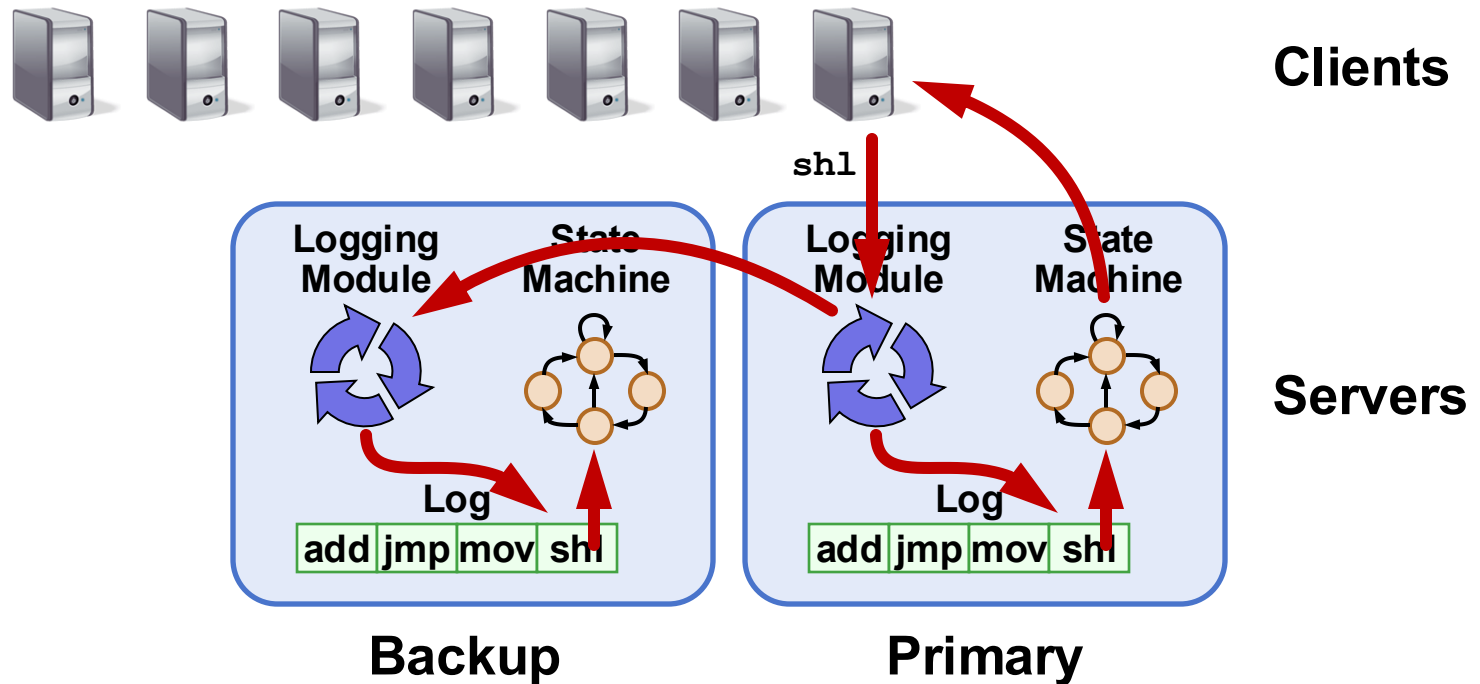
Clients

shl

Logging Module

State Machine

Log

| add | jmp | mov | shl |
|---|---|---|---|

Logging Module

State Machine

Log

| add | jmp | mov | shl |
|---|---|---|---|

Servers

Backup

Primary